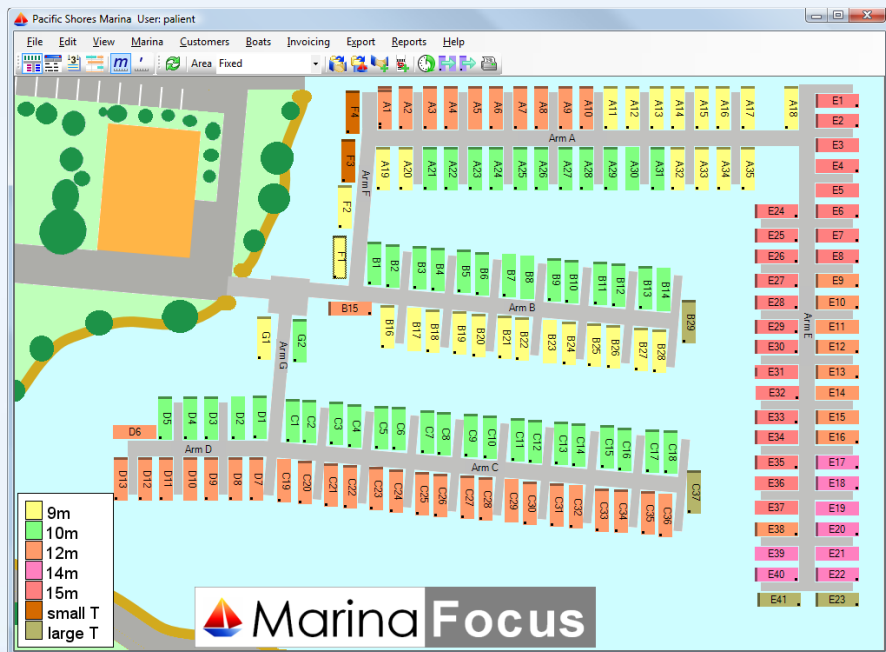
Pacific Shores Marina User: palient

File Edit View Marina Customers Boats Invoicing Export Reports Help

Area Fixed

F4 A1 A2 A3 A4 A5 A6 A7 A8 A9 A10 A11 A12 A13 A14 A15 A16 A17 A18 E1 E2

Arm A

F3 A19 A20 A21 A22 A23 A24 A25 A26 A27 A28 A29 A30 A31 A32 A33 A34 A35 E3 E4 E5

Arm F

F2 E24 E6 E25 E7

F1 B1 B2 B3 B4 B5 B6 B7 B8 B9 B10 B11 B12 B13 B14 E26 E8 E27 E9 E28 E10

Arm B

B15 B29

B16 B17 B18 B19 B20 B21 B22 B23 B24 B25 B26 B27 B28 E29 E11 E30 E12

Arm E

G1 G2

Arm G

E31 E13 E32 E14

D5 D4 D3 D2 D1 C1 C2 C3 C4 C5 C6 C7 C8 C9 C10 C11 C12 C13 C14 C15 C16 C17 C18 E33 E15 E34 E16

D6

Arm D

Arm C

D13 D12 D11 D10 D9 D8 D7 C19 C20 C21 C22 C23 C24 C25 C26 C27 C28 C29 C30 C31 C32 C33 C34 C35 C36 C37 E35 E17 E36 E18 E37 E19 E38 E20 E39 E21 E40 E22 E41 E23

9m
10m
12m
14m
15m
small T
large T

Marina Focus